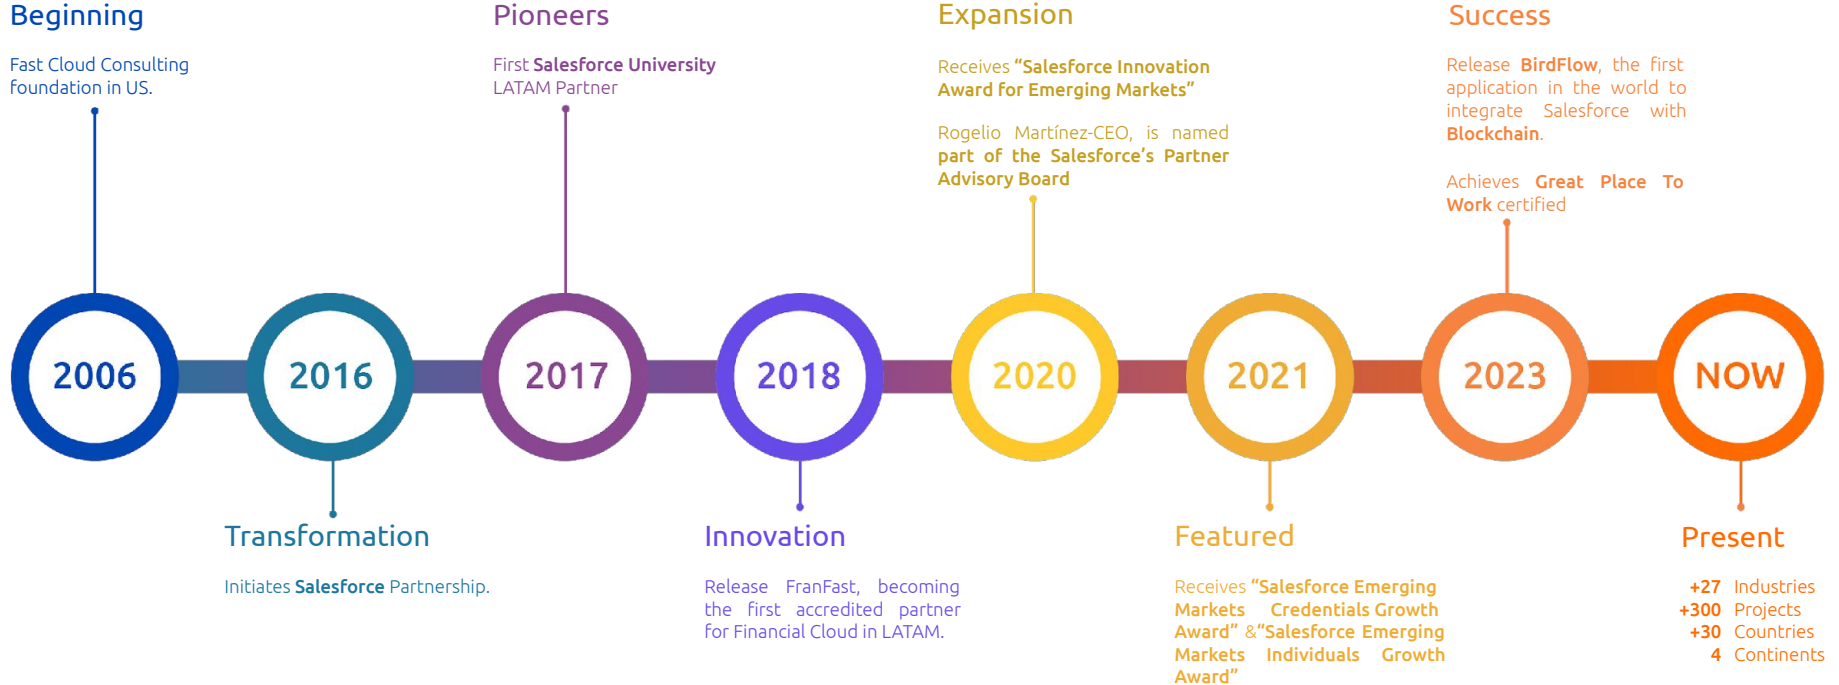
Beginning

Fast Cloud Consulting foundation in US.

Pioneers

First Salesforce University LATAM Partner

Expansion

Receives "Salesforce Innovation Award for Emerging Markets"

Rogelio Martínez-CEO, is named part of the Salesforce's Partner Advisory Board

Success

Release BirdFlow, the first application in the world to integrate Salesforce with Blockchain.

Achieves Great Place To Work certified

2006

2016

2017

2018

2020

2021

2023

NOW

Transformation

Initiates Salesforce Partnership.

Innovation

Release FranFast, becoming the first accredited partner for Financial Cloud in LATAM.

Featured

Receives "Salesforce Emerging Markets Credentials Growth Award" &"Salesforce Emerging Markets Individuals Growth Award"

Present

+27 Industries
+300 Projects
+30 Countries
4 Continents